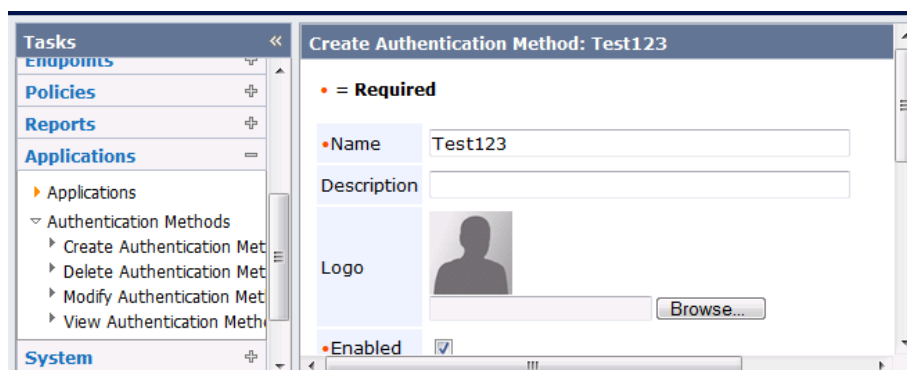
Tasks
Endpoints
Policies
Reports
Applications
Applications
Authentication Methods
Create Authentication Met
Delete Authentication Met
Modify Authentication Met
View Authentication Meth
System

Create Authentication Method: Test123

• = Required

| | |
|---|---|
| •Name | Test123 |
| Description | |
| Logo | Browse... |
| •Enabled | |